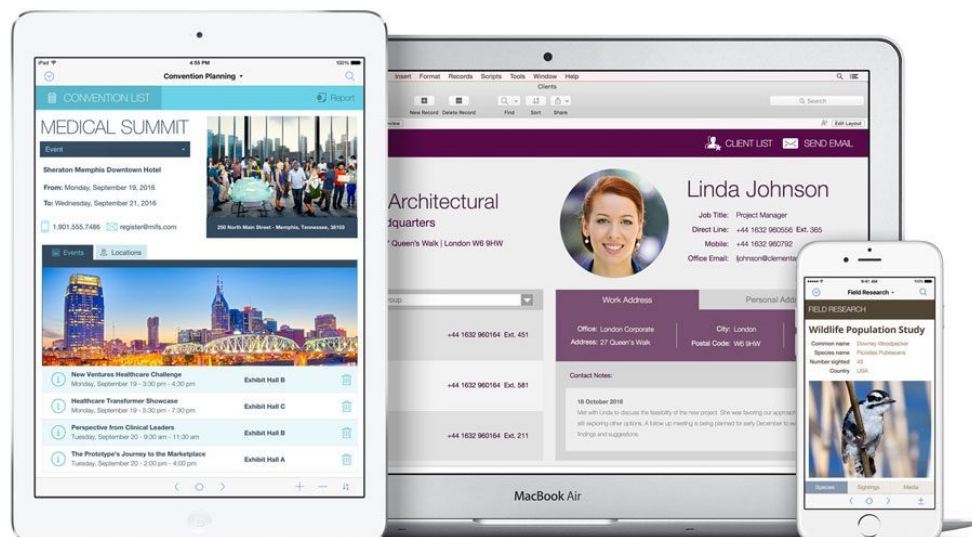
iPad
4:55 PM
100%
Convention Planning
CONVENTION LIST
Report
MEDICAL SUMMIT
Event
Sheraton Memphis Downtown Hotel
From: Monday, September 19, 2016
To: Wednesday, September 21, 2016
1.901.555.7486
register@mlfs.com
250 North Main Street - Memphis, Tennessee, 38103
Events
Locations
New Ventures Healthcare Challenge
Monday, September 19 - 3:30 pm - 4:30 pm
Exhibit Hall B
Healthcare Transformer Showcase
Monday, September 19 - 5:30 pm - 6:30 pm
Exhibit Hall C
Perspective from Clinical Leaders
Tuesday, September 20 - 9:30 am - 10:30 am
Exhibit Hall B
The Prototype's Journey to the Marketplace
Tuesday, September 20 - 2:30 pm - 4:00 pm
Exhibit Hall A

Insert Format Records Scripts Tools Window Help
Clients
New Record Delete Record
Find
Sort
Share
Search
Edit Layout
CLIENT LIST
SEND EMAIL
Architectural
dquarters
Queen's Walk | London W6 9HW
Linda Johnson
Job Title: Project Manager
Direct Line: +44 1632 960656 Ext. 365
Mobile: +44 1632 960792
Office Email: ljohnson@clementa
+44 1632 960164 Ext. 451
+44 1632 960164 Ext. 852
+44 1632 960164 Ext. 853
Work Address
Personal Addr
Office: London Corporate
Address: 27 Queen's Walk
City: London
Postal Code: W6 9HW
Contact Notes:
18 October 2016
Met with Linda to discuss the feasibility of the new project. She was favoring our approach still exploring other options. A follow up meeting is being planned for early December to findings and suggestions.
MacBook Air

Field Research
FIELD RESEARCH
Wildlife Population Study
Common name Downey Woodpecker
Species name Picoides Pubescens
Number sighted 49
Country USA
Species
Sightings
Media